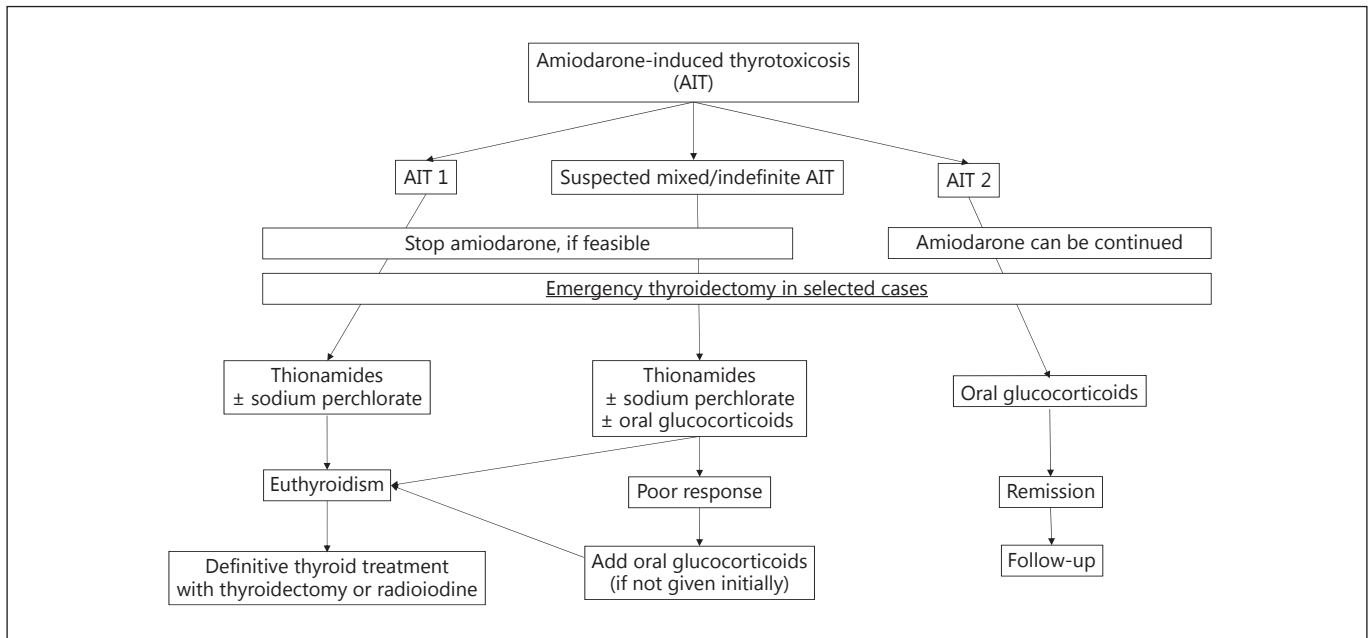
Amiodarone-induced thyrotoxicosis (AIT)

AIT 1

Suspected mixed/indefinite AIT

AIT 2

Stop amiodarone, if feasible

Amiodarone can be continued

Emergency thyroidectomy in selected cases

Thionamides
± sodium perchlorate

Thionamides
± sodium perchlorate
± oral glucocorticoids

Oral glucocorticoids

Euthyroidism

Poor response

Remission

Definitive thyroid treatment with thyroidectomy or radioiodine

Add oral glucocorticoids (if not given initially)

Follow-up